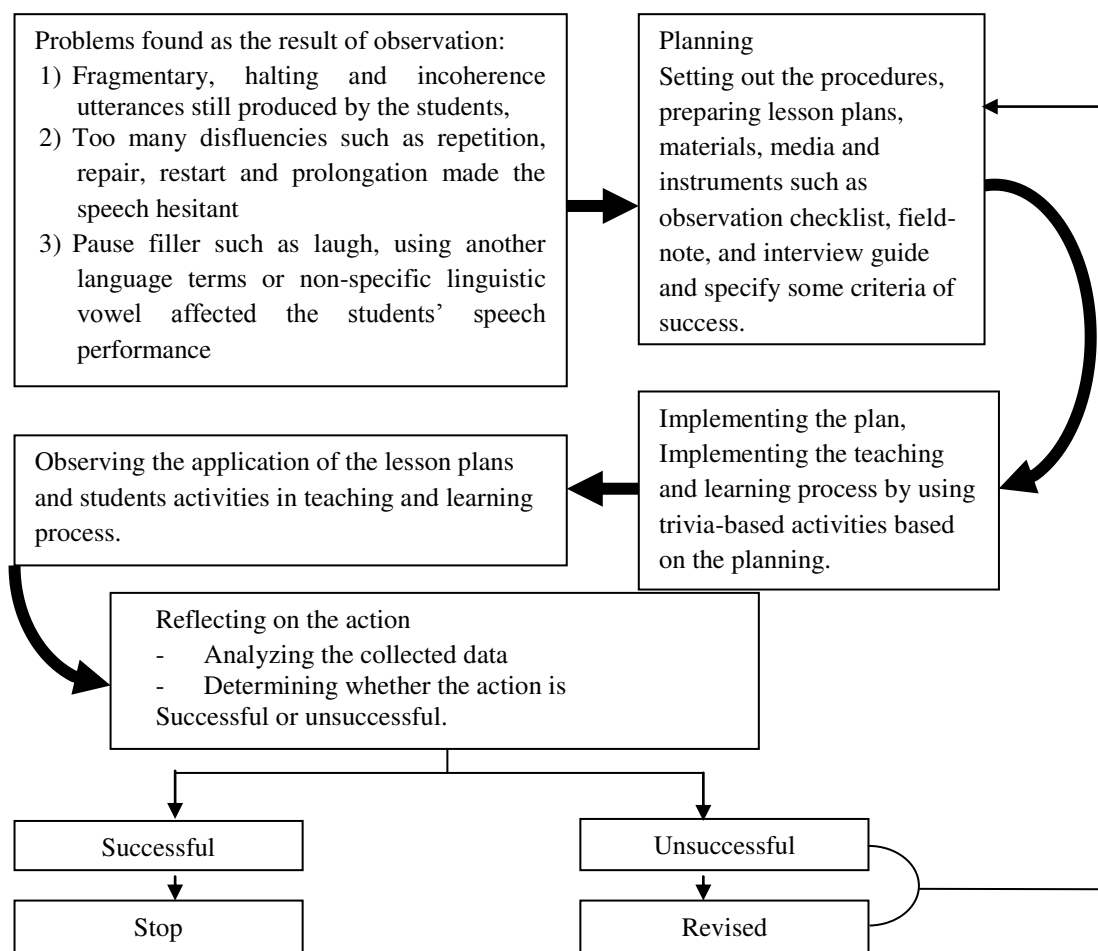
Problems found as the result of observation:
1) Fragmentary, halting and incoherence utterances still produced by the students,
2) Too many disfluencies such as repetition, repair, restart and prolongation made the speech hesitant
3) Pause filler such as laugh, using another language terms or non-specific linguistic vowel affected the students' speech performance

Planning
Setting out the procedures, preparing lesson plans, materials, media and instruments such as observation checklist, fieldnote, and interview guide and specify some criteria of success.

Implementing the plan,
Implementing the teaching and learning process by using trivia-based activities based on the planning.

Observing the application of the lesson plans and students activities in teaching and learning process.

Reflecting on the action
- Analyzing the collected data
- Determining whether the action is Successful or unsuccessful.

Successful

Stop

Unsuccessful

Revised